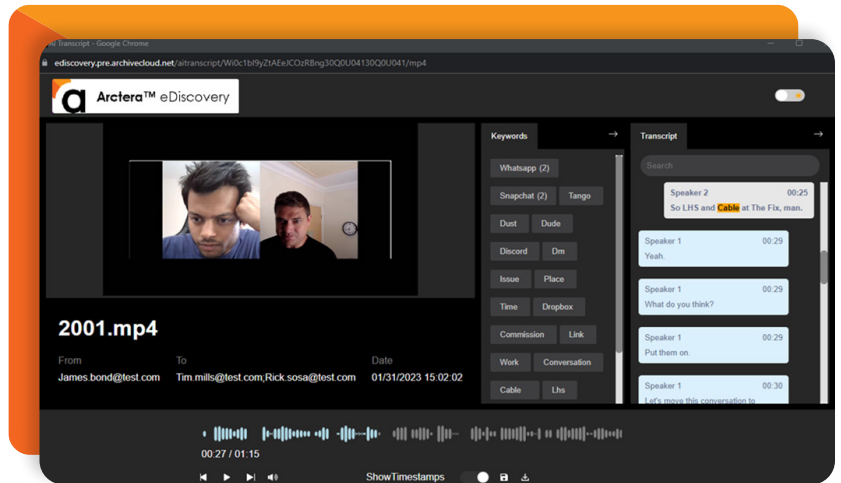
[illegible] Transcript - Google Chrome

ediscovery.pre.archivecloud.net/aitranscript/Wi0c1bl9yZtAEeJCOzRBng30Q0U04130Q0U041/mp4

Arctera™ eDiscovery

2001.mp4

From
James.bond@test.com

To
Tim.mills@test.com;Rick.sosa@test.com

Date
01/31/2023 15:02:02

Keywords

Whatsapp (2)
Snapchat (2)
Tango
Dust
Dude
Discord
Dm
Issue
Place
Time
Dropbox
Commission
Link
Work
Conversation
Cable
Lhs

Transcript

Search

Speaker 2 00:25
So LHS and Cable at The Fix, man.

Speaker 1 00:29
Yeah.

Speaker 1 00:29
What do you think?

Speaker 1 00:29
Put them on.

Speaker 1 00:30
Let's move this conversation to

00:27 / 01:15

ShowTimestamps